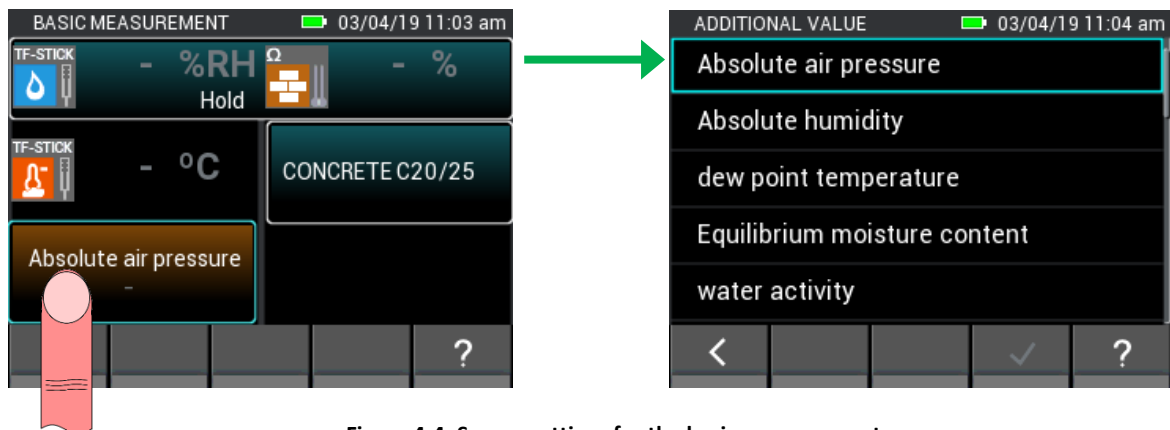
BASIC MEASUREMENT 03/04/19 11:03 am

TF-STICK

- %RH

Hold

Ω

- %

TF-STICK

- °C

CONCRETE C20/25

Absolute air pressure

-

?

ADDITIONAL VALUE 03/04/19 11:04 am

Absolute air pressure

Absolute humidity

dew point temperature

Equilibrium moisture content

water activity

<

✓

?

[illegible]